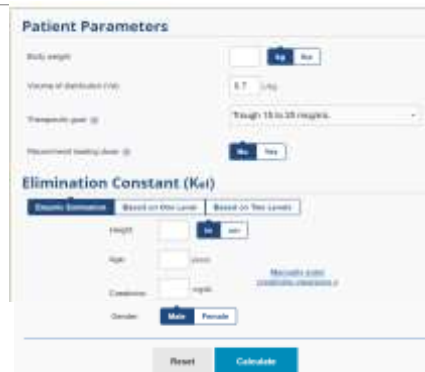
Patient Parameters

Body weight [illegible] kg lbs

Volume of distribution (Vd) 0.7 L/kg

Therapeutic goal Trough 15 to 20 mcg/mL

Recommend loading dose No Yes

Elimination Constant (Kel)

Empiric Estimation Based on One Level Based on Two Levels

Height in cm

Age years

Creatinine mg/dL

Manually enter creatinine clearance

Gender Male Female

Reset Calculate